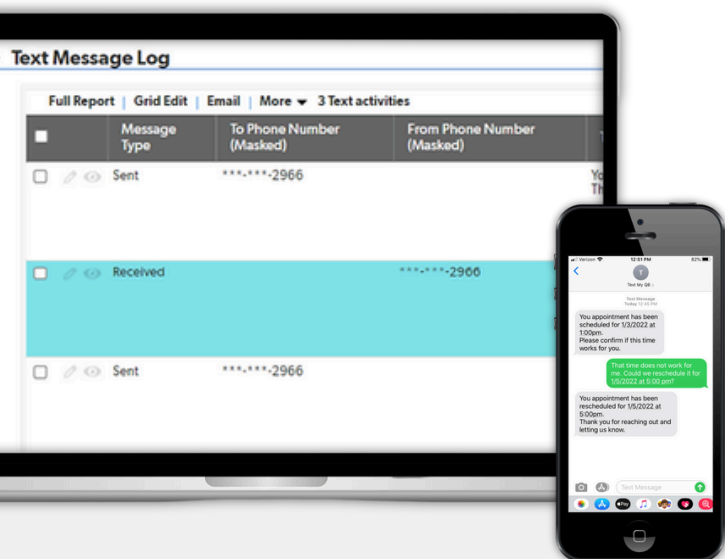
Text Message Log

Full Report | Grid Edit | Email | More ▾ 3 Text activities

| | Message Type | To Phone Number (Masked) | From Phone Number (Masked) | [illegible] |
|---|---|---|---|---|
| | Sent | \*\*\*-\*\*\*-2966 | | Yo Th |
| | Received | | \*\*\*-\*\*\*-2966 | |
| | Sent | \*\*\*-\*\*\*-2966 | | |

Verizon 12:51 PM 62%

T

Text My QB

Text Message
Today 12:48 PM

You appointment has been scheduled for 1/3/2022 at 1:00pm.
Please confirm if this time works for you.

That time does not work for me. Could we reschedule it for 1/5/2022 at 5:00 pm?

You appointment has been rescheduled for 1/5/2022 at 5:00pm.
Thank you for reaching out and letting us know.

Text Message